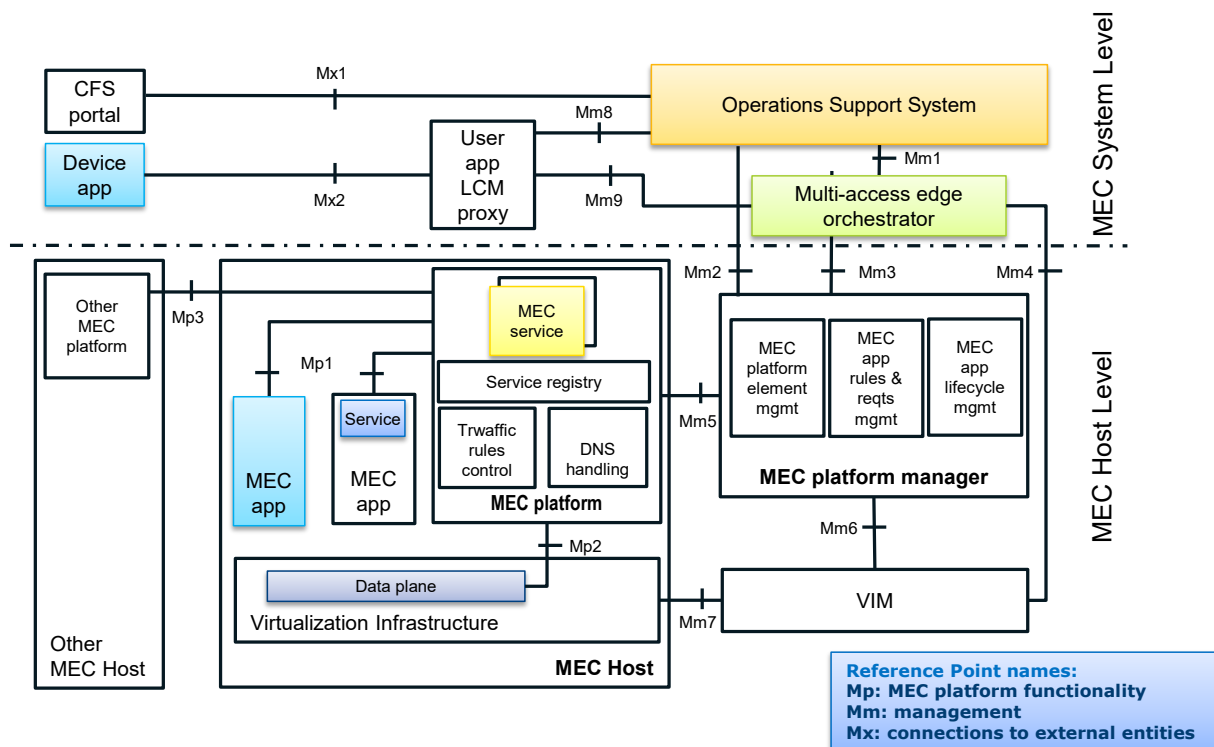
CFS portal

Mx1

Operations Support System

MEC System Level

Device app

Mx2

User app LCM proxy

Mm8

Mm9

Mm1

Multi-access edge orchestrator

Other MEC platform

Mp3

MEC service

Mm2

Mm3

Mm4

Mp1

Service registry

MEC platform element mgmt

MEC app rules & reqts mgmt

MEC app lifecycle mgmt

MEC Host Level

Service

Mm5

MEC app

MEC app

Trwaffic rules control

DNS handling

MEC platform

MEC platform manager

Mm6

Mp2

Data plane

VIM

Virtualization Infrastructure

Mm7

Other MEC Host

MEC Host

Reference Point names:
Mp: MEC platform functionality
Mm: management
Mx: connections to external entities